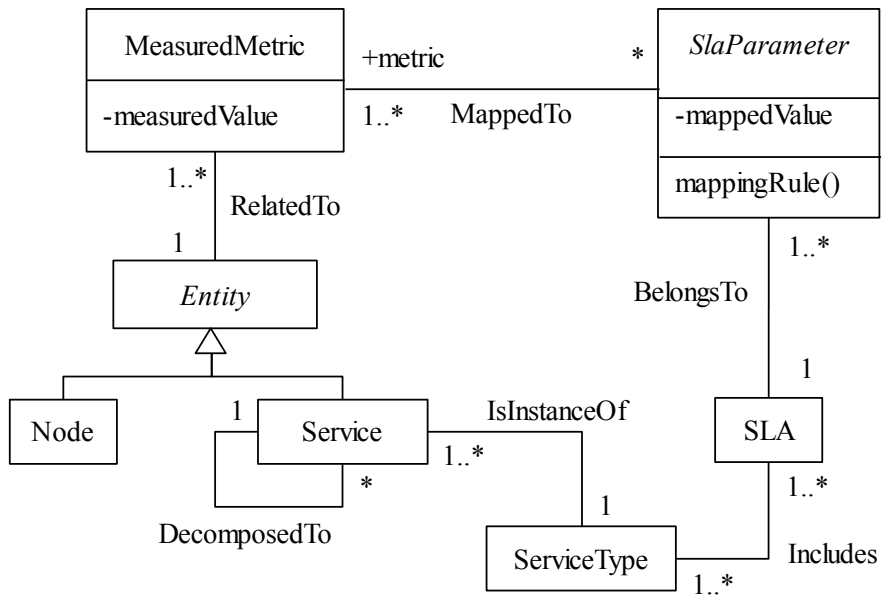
MeasuredMetric

-measuredValue

+metric

*

1..*

MappedTo

SlaParameter

-mappedValue

mappingRule()

1..*

RelatedTo

1

Entity

1..*

BelongsTo

1

Node

1

Service

IsInstanceOf

1..*

*

SLA

1..*

1

DecomposedTo

ServiceType

Includes

1..*